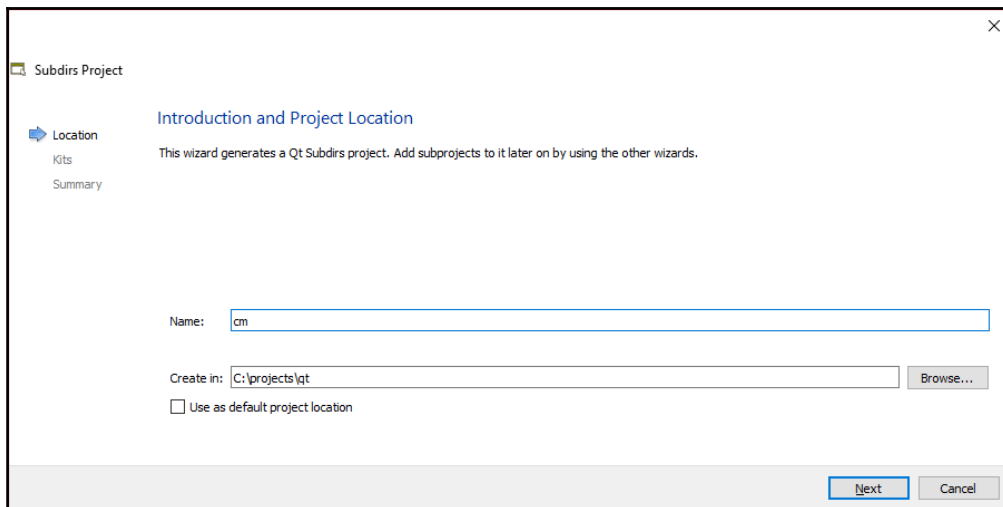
×

Subdirs Project

Location
Kits
Summary

Introduction and Project Location

This wizard generates a Qt Subdirs project. Add subprojects to it later on by using the other wizards.

Name: cm

Create in: C:\projects\qt Browse...

Use as default project location

Next Cancel